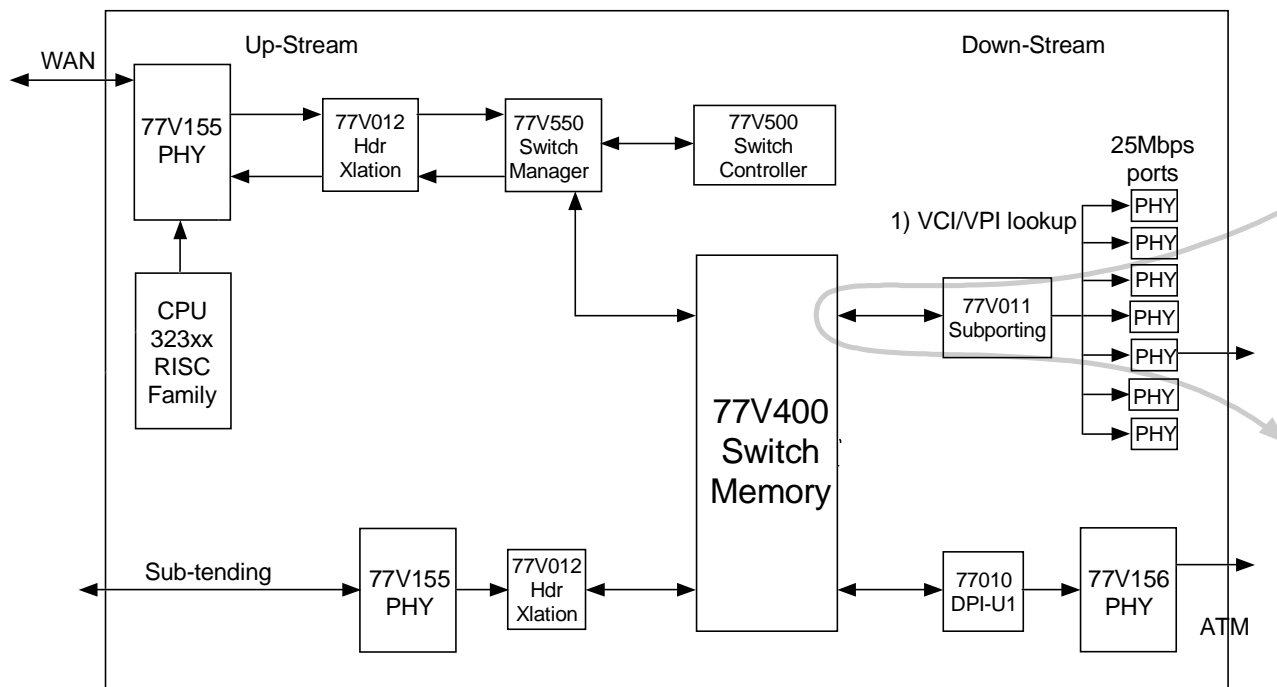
WAN

Up-Stream

Down-Stream

77V155
PHY

77V012
Hdr
Xlation

77V550
Switch
Manager

77V500
Switch
Controller

25Mbps
ports

1) VCI/VPI lookup

PHY
PHY
PHY
PHY
PHY
PHY
PHY

CPU
323xx
RISC
Family

77V011
Subporting

77V400
Switch
Memory

Sub-tending

77V155
PHY

77V012
Hdr
Xlation

77010
DPI-U1

77V156
PHY

ATM